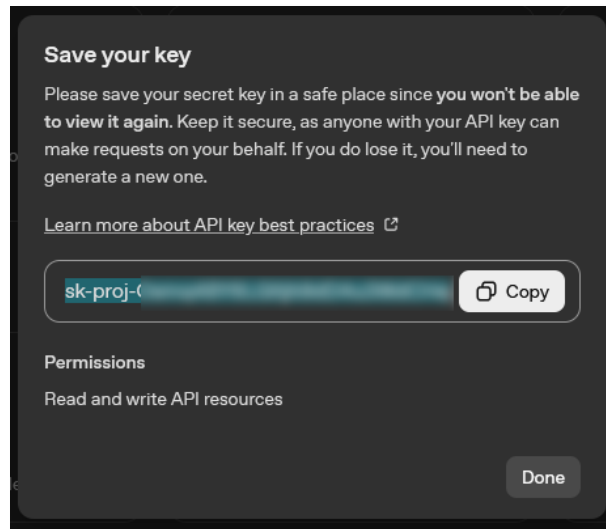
Save your key

Please save your secret key in a safe place since you won't be able to view it again. Keep it secure, as anyone with your API key can make requests on your behalf. If you do lose it, you'll need to generate a new one.

Learn more about API key best practices

sk-proj-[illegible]

Copy

Permissions

Read and write API resources

Done